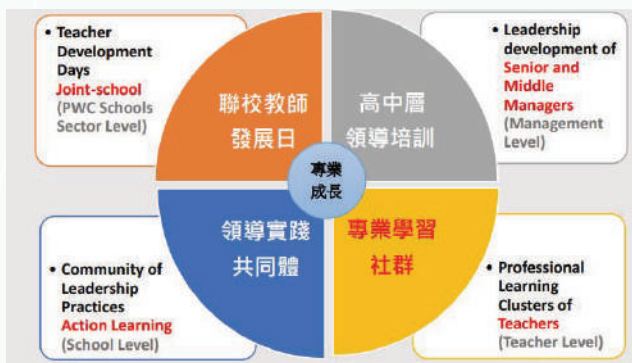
• Teacher Development Days Joint-school (PWC Schools Sector Level)

聯校教師發展日

高中層領導培訓

• Leadership development of Senior and Middle Managers (Management Level)

專業成長

領導實踐共同體

專業學習社群

• Community of Leadership Practices Action Learning (School Level)

• Professional Learning Clusters of Teachers (Teacher Level)